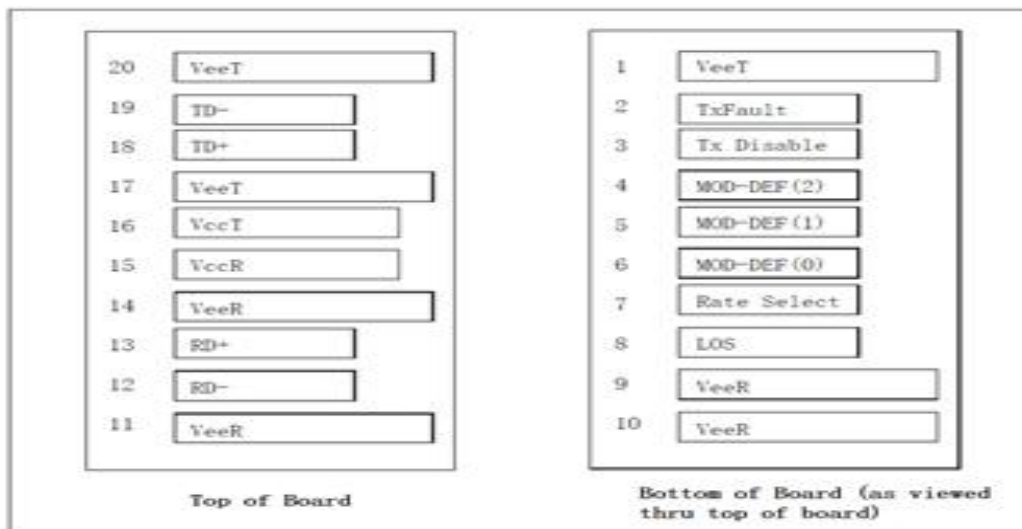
20 VeeT
19 TD-
18 TD+
17 VeeT
16 VccT
15 VccR
14 VeeR
13 RD+
12 RD-
11 VeeR

Top of Board

1 VeeT
2 TxFault
3 Tx Disable
4 MOD-DEF(2)
5 MOD-DEF(1)
6 MOD-DEF(0)
7 Rate Select
8 LOS
9 VeeR
10 VeeR

Bottom of Board (as viewed thru top of board)